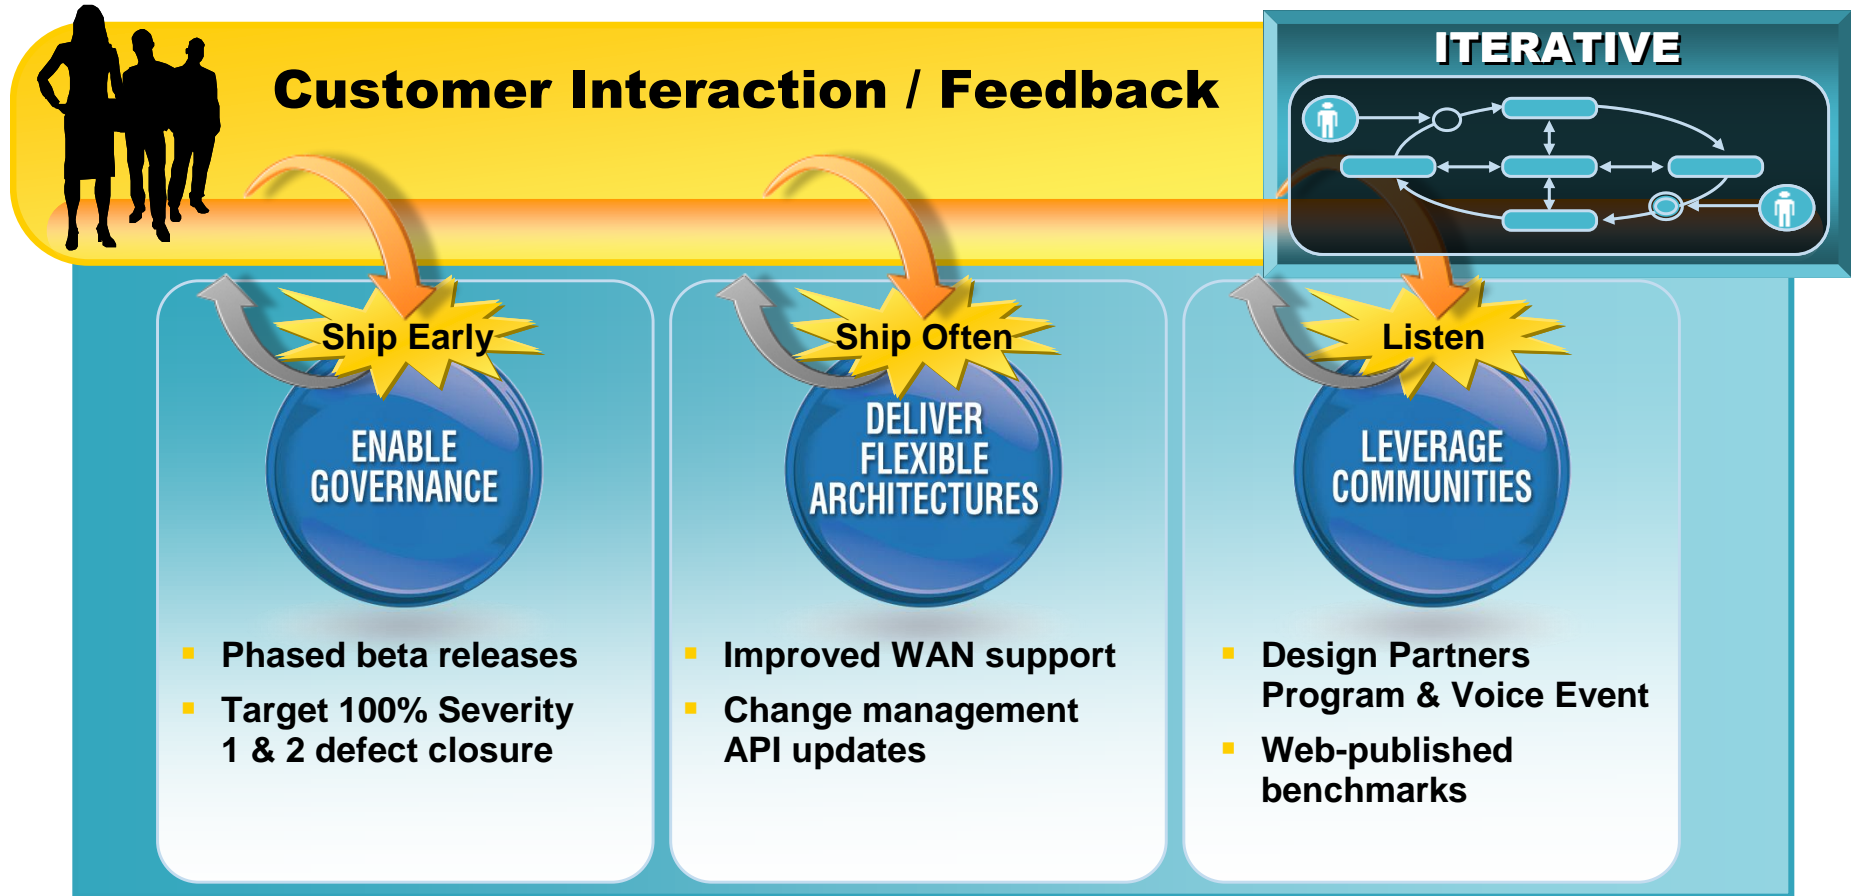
Customer Interaction / Feedback

ITERATIVE

Ship Early

ENABLE GOVERNANCE

- Phased beta releases
- Target 100% Severity 1 & 2 defect closure

Ship Often

DELIVER FLEXIBLE ARCHITECTURES

- Improved WAN support
- Change management API updates

Listen

LEVERAGE COMMUNITIES

- Design Partners Program & Voice Event
- Web-published benchmarks